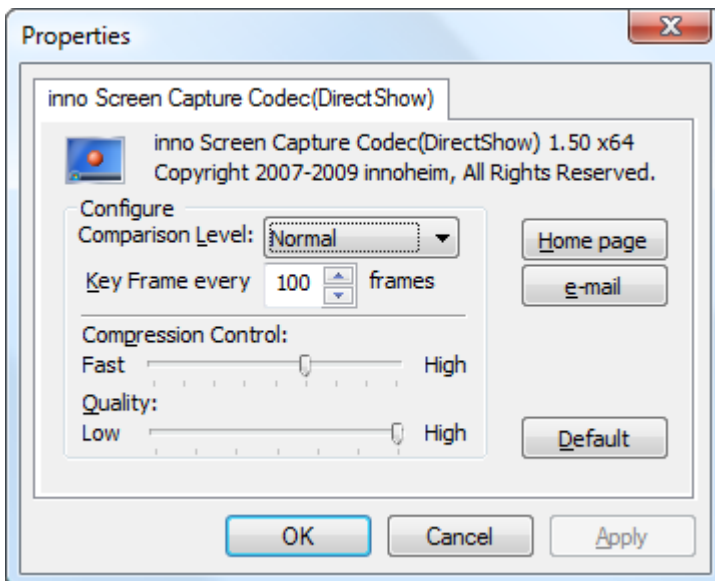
Properties

inno Screen Capture Codec(DirectShow)

inno Screen Capture Codec(DirectShow) 1.50 x64
Copyright 2007-2009 innoheim, All Rights Reserved.

Configure
Comparison Level: Normal
Key Frame every 100 frames

Home page
e-mail

Compression Control:
Fast High
Quality:
Low High

Default

OK Cancel Apply